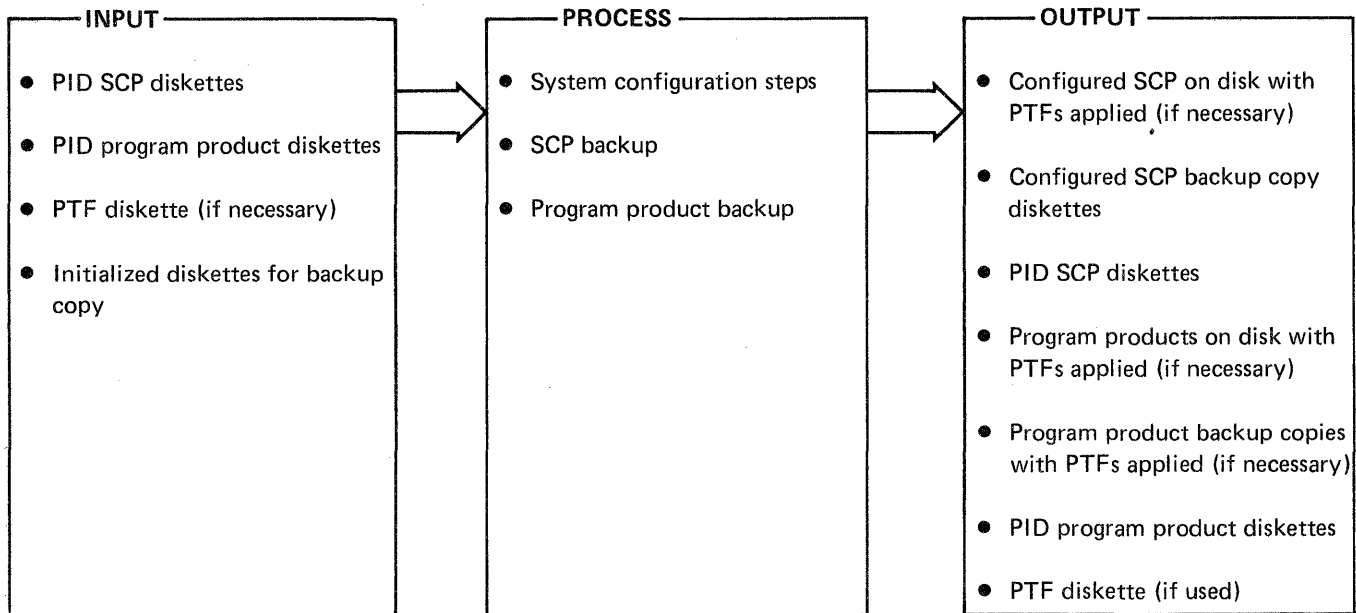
INPUT

- PID SCP diskettes
- PID program product diskettes
- PTF diskette (if necessary)
- Initialized diskettes for backup copy

PROCESS

- System configuration steps
- SCP backup
- Program product backup

OUTPUT

- Configured SCP on disk with PTFs applied (if necessary)
- Configured SCP backup copy diskettes
- PID SCP diskettes
- Program products on disk with PTFs applied (if necessary)
- Program product backup copies with PTFs applied (if necessary)
- PID program product diskettes
- PTF diskette (if used)